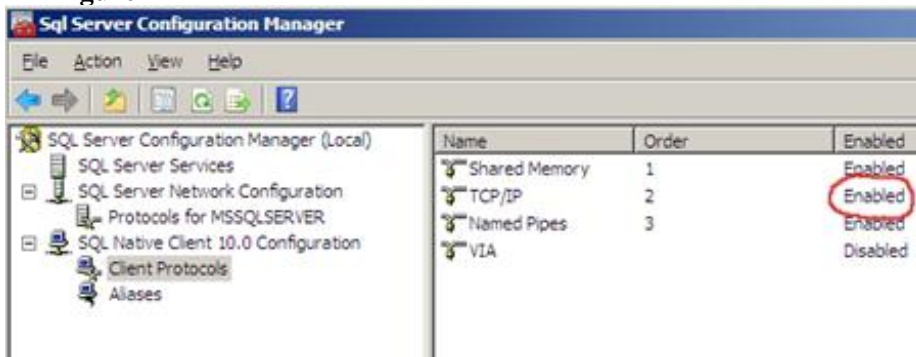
Sql Server Configuration Manager

File Action View Help

SQL Server Configuration Manager (Local)
SQL Server Services
SQL Server Network Configuration
Protocols for MSSQLSERVER
SQL Native Client 10.0 Configuration
Client Protocols
Aliases

| Name | Order | Enabled |
|---|---|---|
| Shared Memory | 1 | Enabled |
| TCP/IP | 2 | Enabled |
| Named Pipes | 3 | Enabled |
| VIA | | Disabled |